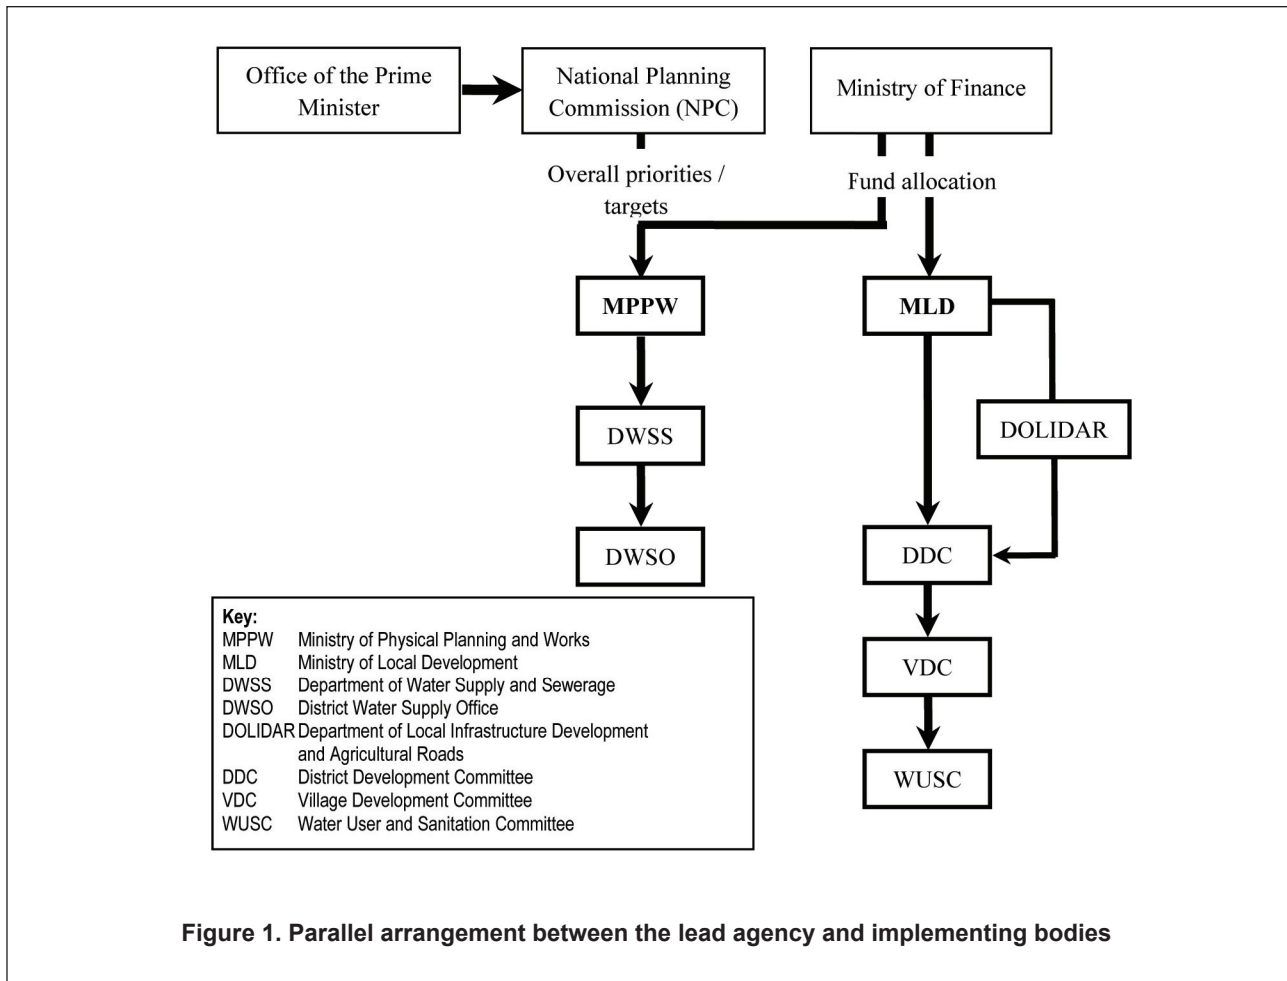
Office of the Prime Minister

National Planning Commission (NPC)

Ministry of Finance

Overall priorities / targets

Fund allocation

MPPW

MLD

DWSS

DOLIDAR

DWSO

DDC

VDC

WUSC

Key:
MPPW Ministry of Physical Planning and Works
MLD Ministry of Local Development
DWSS Department of Water Supply and Sewerage
DWSO District Water Supply Office
DOLIDAR Department of Local Infrastructure Development and Agricultural Roads
DDC District Development Committee
VDC Village Development Committee
WUSC Water User and Sanitation Committee

Figure 1. Parallel arrangement between the lead agency and implementing bodies